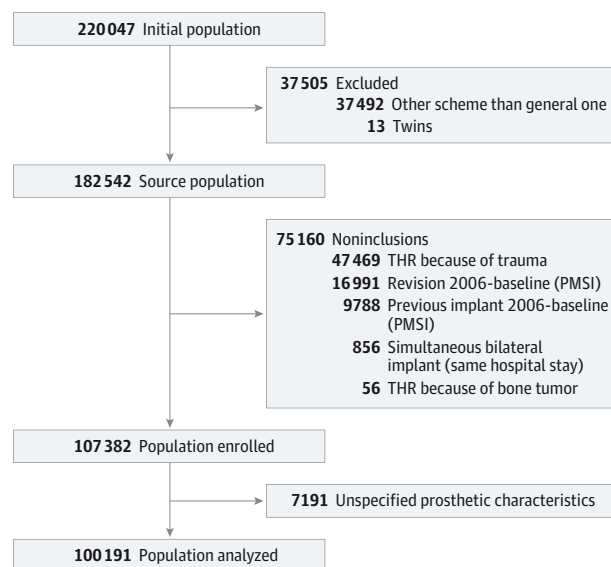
220047 Initial population

37505 Excluded
37492 Other scheme than general one
13 Twins

182542 Source population

75160 Noninclusions
47469 THR because of trauma
16991 Revision 2006-baseline (PMSI)
9788 Previous implant 2006-baseline (PMSI)
856 Simultaneous bilateral implant (same hospital stay)
56 THR because of bone tumor

107382 Population enrolled

7191 Unspecified prosthetic characteristics

100191 Population analyzed